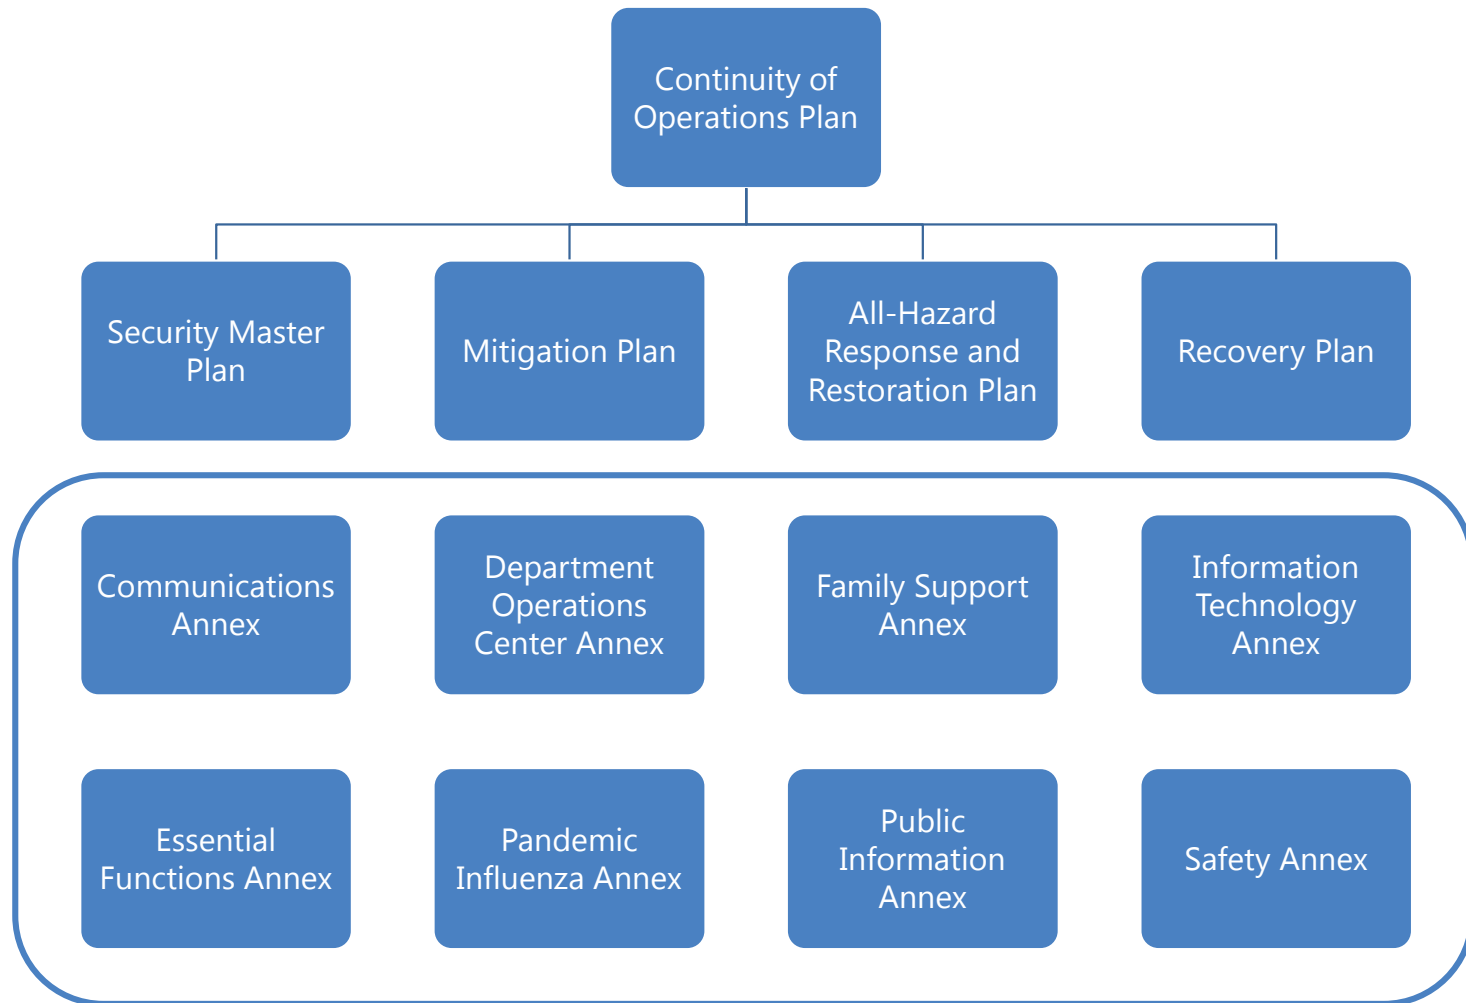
Continuity of Operations Plan

Security Master Plan

Mitigation Plan

All-Hazard Response and Restoration Plan

Recovery Plan

Communications Annex

Department Operations Center Annex

Family Support Annex

Information Technology Annex

Essential Functions Annex

Pandemic Influenza Annex

Public Information Annex

Safety Annex